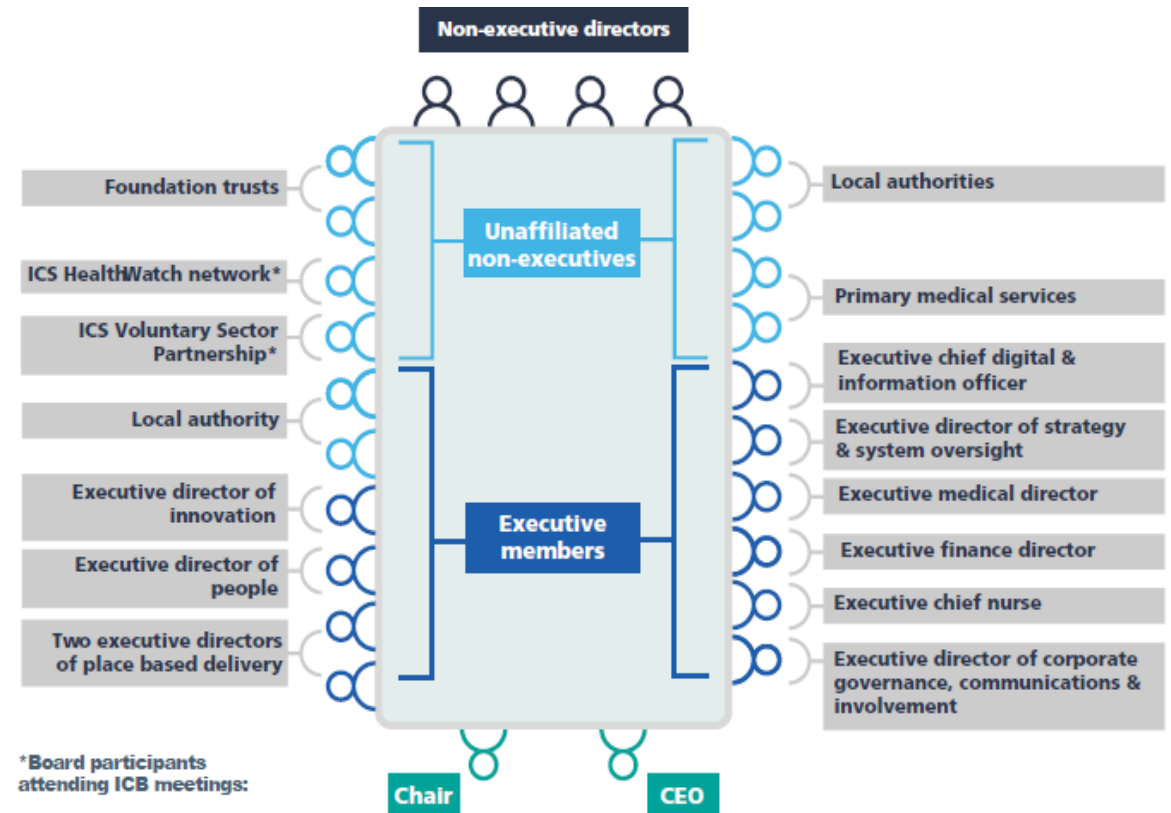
Non-executive directors

Foundation trusts

ICS HealthWatch network*

ICS Voluntary Sector Partnership*

Local authority

Executive director of innovation

Executive director of people

Two executive directors of place based delivery

Unaffiliated non-executives

Executive members

Local authorities

Primary medical services

Executive chief digital & information officer

Executive director of strategy & system oversight

Executive medical director

Executive finance director

Executive chief nurse

Executive director of corporate governance, communications & involvement

*Board participants attending ICB meetings:

Chair

CEO